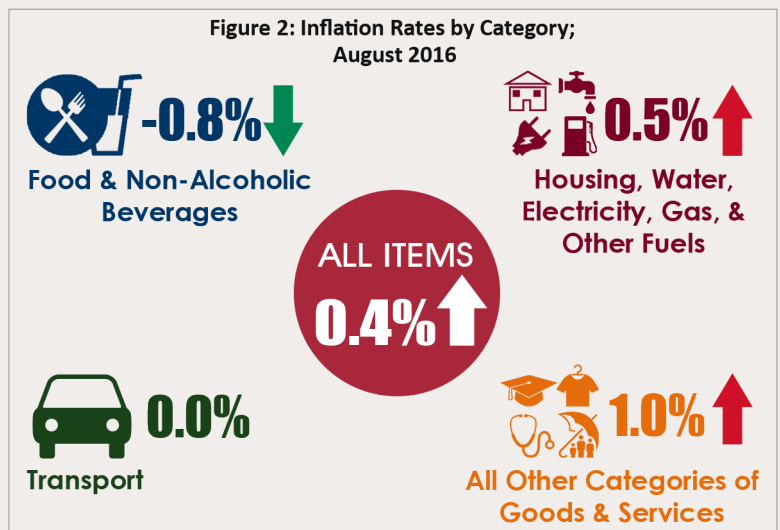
Figure 2: Inflation Rates by Category; August 2016

-0.8%

Food & Non-Alcoholic Beverages

0.5%

Housing, Water, Electricity, Gas, & Other Fuels

ALL ITEMS

0.4%

0.0%

Transport

1.0%

All Other Categories of Goods & Services